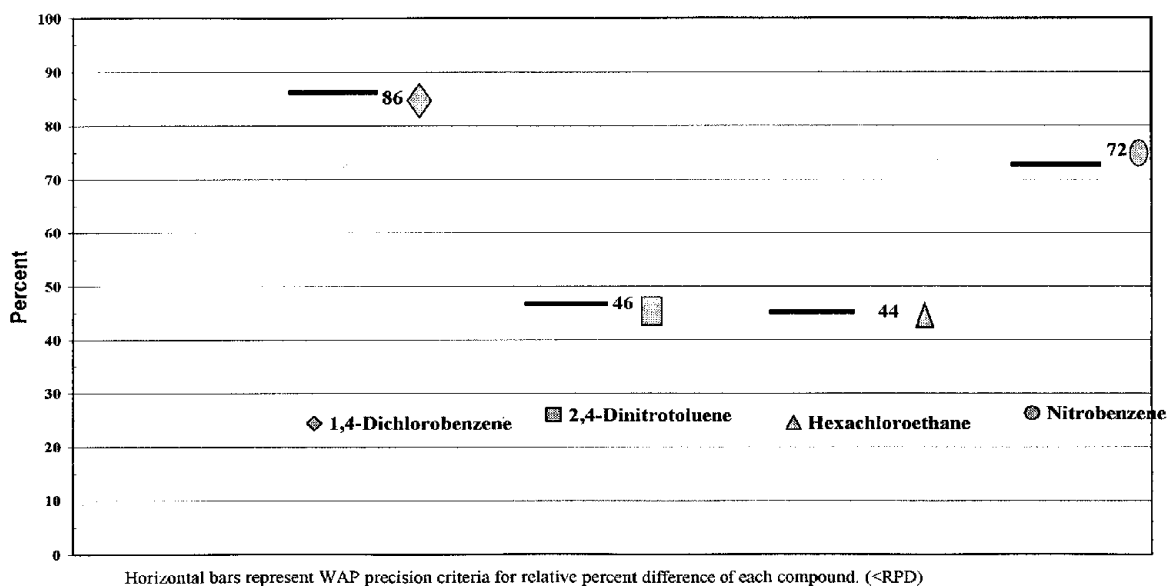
100
90
80
70
60
50
40
30
20
10
0

Percent

86
46
44
72

1,4-Dichlorobenzene
2,4-Dinitrotoluene
Hexachloroethane
Nitrobenzene

Horizontal bars represent WAP precision criteria for relative percent difference of each compound. (<RPD)